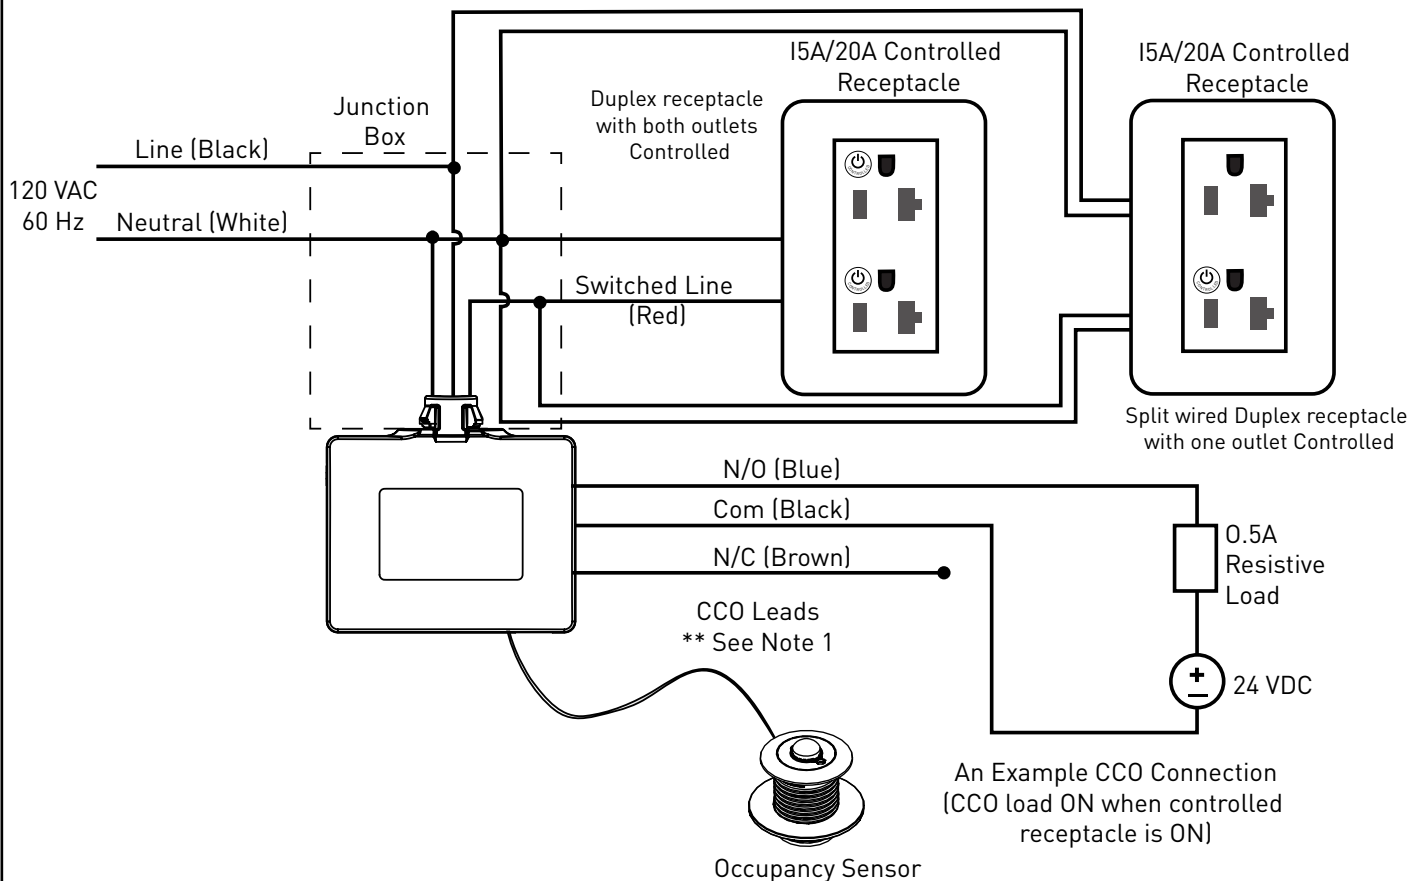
I5A/20A Controlled Receptacle

I5A/20A Controlled Receptacle

Junction Box

Duplex receptacle with both outlets Controlled

Line (Black)

120 VAC
60 Hz

Neutral (White)

Switched Line (Red)

Split wired Duplex receptacle with one outlet Controlled

N/O (Blue)

Com (Black)

N/C (Brown)

0.5A Resistive Load

CCO Leads
** See Note 1

+
−

24 VDC

An Example CCO Connection (CCO load ON when controlled receptacle is ON)

Occupancy Sensor